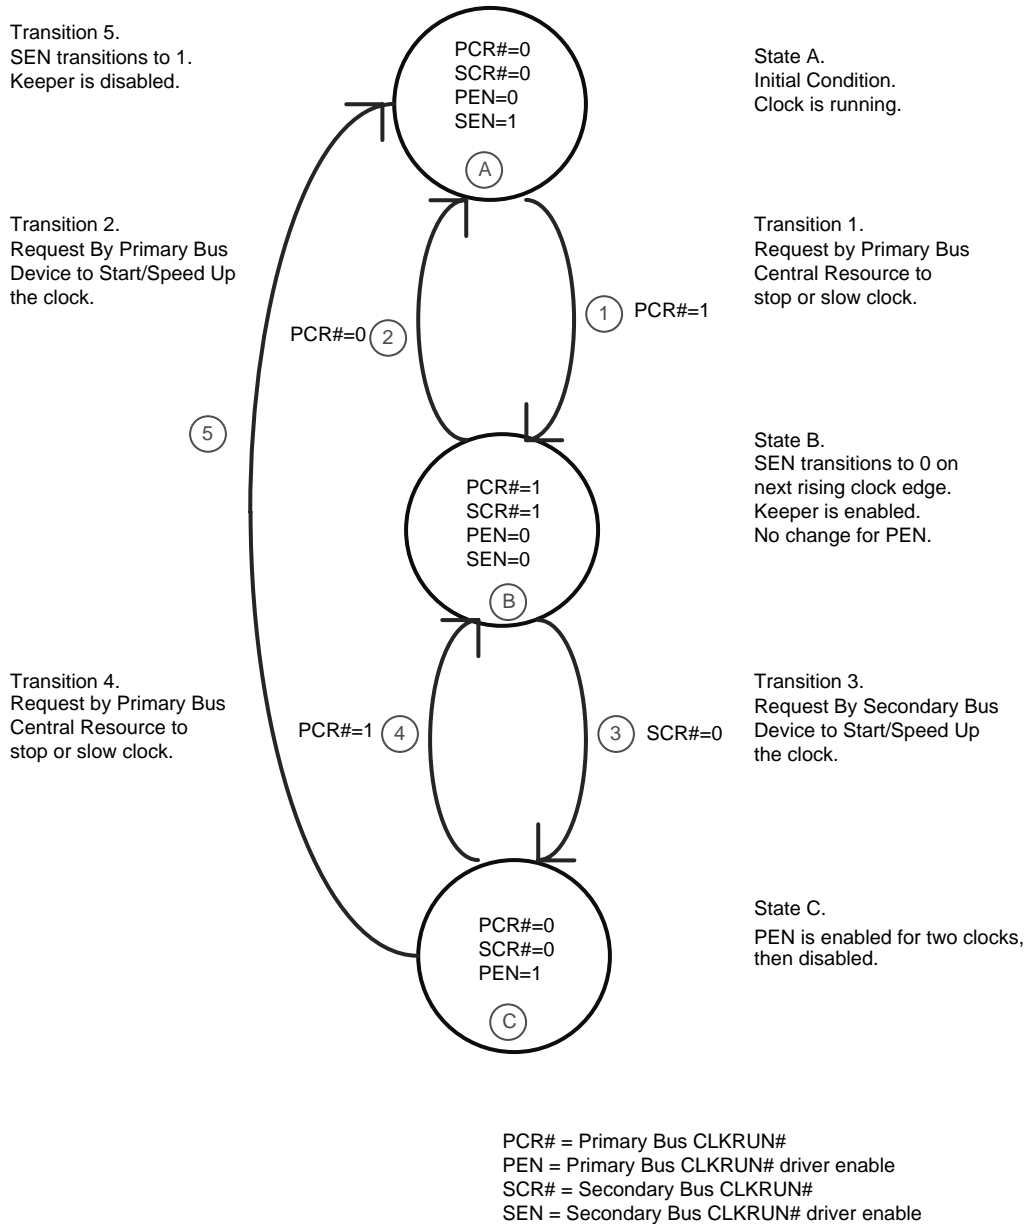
Transition 5.
SEN transitions to 1.
Keeper is disabled.

PCR#=0
SCR#=0
PEN=0
SEN=1
A

State A.
Initial Condition.
Clock is running.

Transition 2.
Request By Primary Bus Device to Start/Speed Up the clock.

Transition 1.
Request by Primary Bus Central Resource to stop or slow clock.

PCR#=0 2

1 PCR#=1

5

State B.
SEN transitions to 0 on next rising clock edge.
Keeper is enabled.
No change for PEN.

PCR#=1
SCR#=1
PEN=0
SEN=0
B

Transition 4.
Request by Primary Bus Central Resource to stop or slow clock.

PCR#=1 4

3 SCR#=0

Transition 3.
Request By Secondary Bus Device to Start/Speed Up the clock.

State C.
PEN is enabled for two clocks, then disabled.

PCR#=0
SCR#=0
PEN=1
C

PCR# = Primary Bus CLKRUN#
PEN = Primary Bus CLKRUN# driver enable
SCR# = Secondary Bus CLKRUN#
SEN = Secondary Bus CLKRUN# driver enable